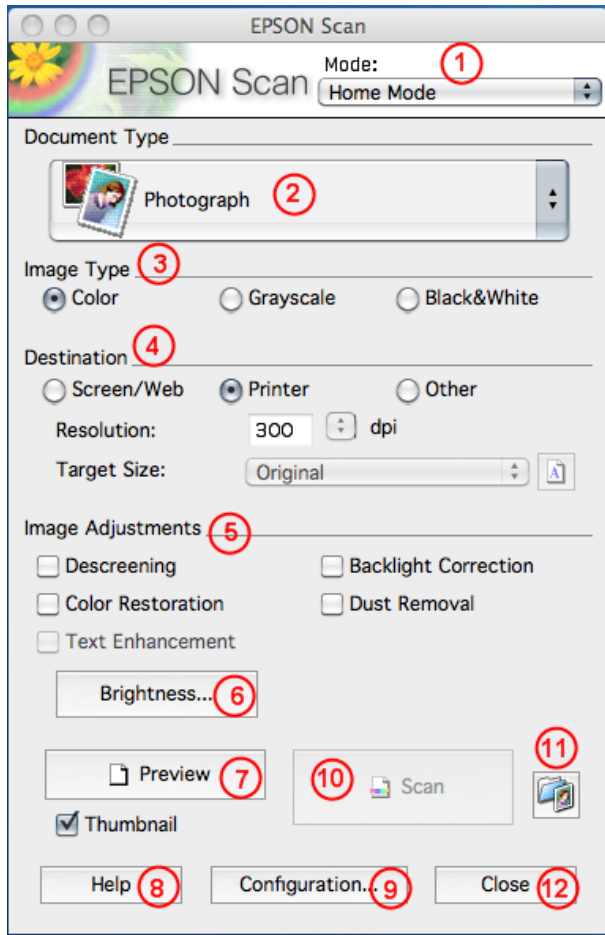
EPSON Scan

EPSON Scan

Mode:

1

Home Mode

Document Type

Photograph

2

Image Type

3

Color

Grayscale

Black&White

Destination

4

Screen/Web

Printer

Other

Resolution:

300

dpi

Target Size:

Original

Image Adjustments

5

Descreening

Backlight Correction

Color Restoration

Dust Removal

Text Enhancement

Brightness...

6

Preview

7

10

Scan

11

Thumbnail

Help

8

Configuration...

9

Close

12